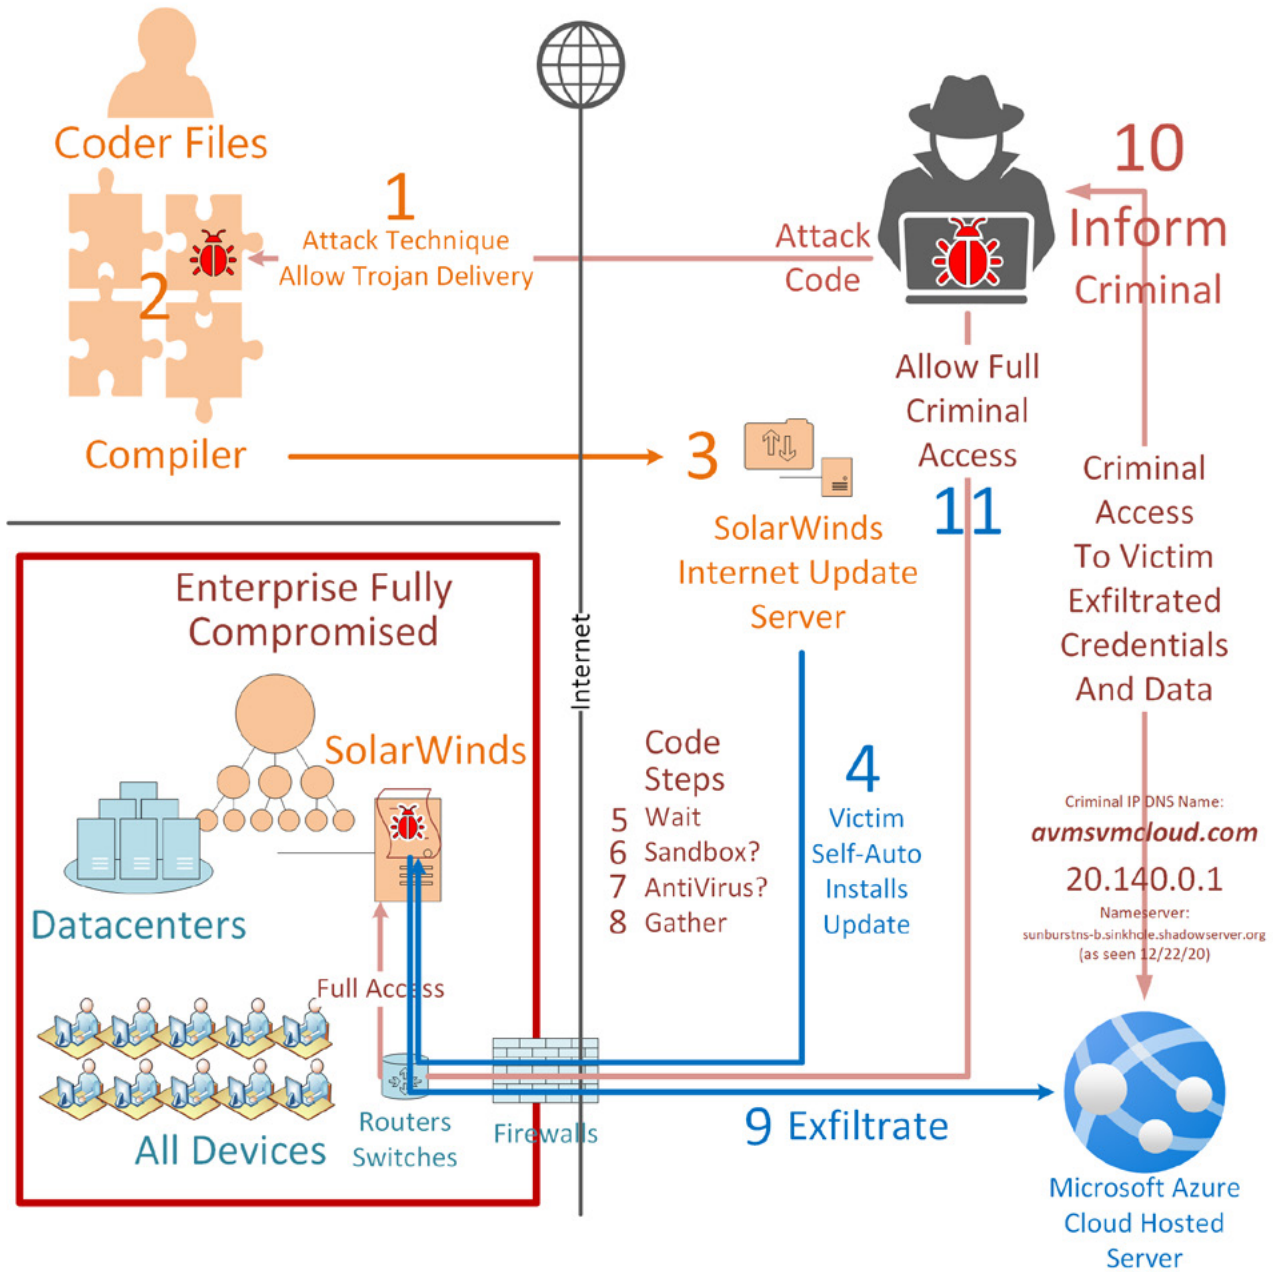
Coder Files

1
Attack Technique
Allow Trojan Delivery

2

Attack
Code

10
Inform
Criminal

Allow Full
Criminal
Access

11

Compiler

3

SolarWinds
Internet Update
Server

Criminal
Access
To Victim
Exfiltrated
Credentials
And Data

Enterprise Fully
Compromised

SolarWinds

Datacenters

Internet

Code
Steps
5 Wait
6 Sandbox?
7 AntiVirus?
8 Gather

4
Victim
Self-Auto
Installs
Update

Criminal IP DNS Name:
avmsvmcloud.com
20.140.0.1
Nameserver:
sunburstns-b.sinkhole.shadowserver.org
(as seen 12/22/20)

Full Access

All Devices

Routers
Switches

Firewalls

9 Exfiltrate

Microsoft Azure
Cloud Hosted
Server